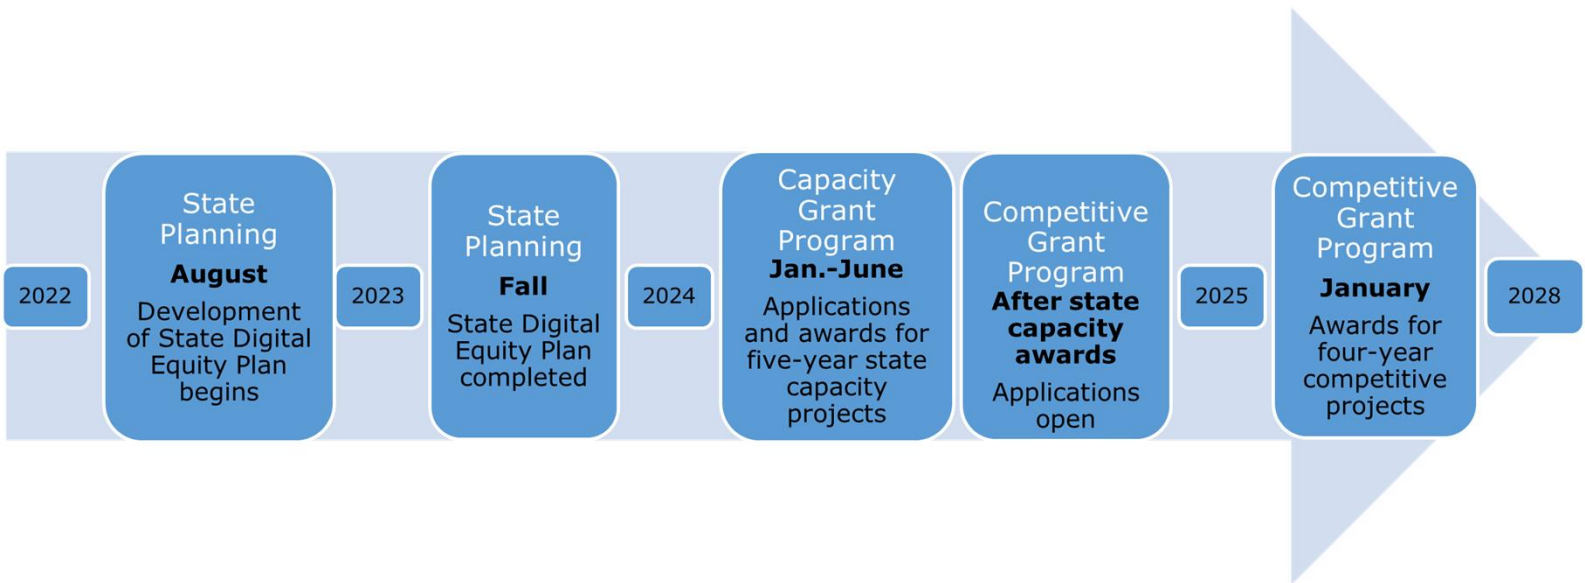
2022

State Planning
August
Development of State Digital Equity Plan begins

2023

State Planning
Fall
State Digital Equity Plan completed

2024

Capacity Grant Program
Jan.-June
Applications and awards for five-year state capacity projects

Competitive Grant Program
After state capacity awards
Applications open

2025

Competitive Grant Program
January
Awards for four-year competitive projects

2028